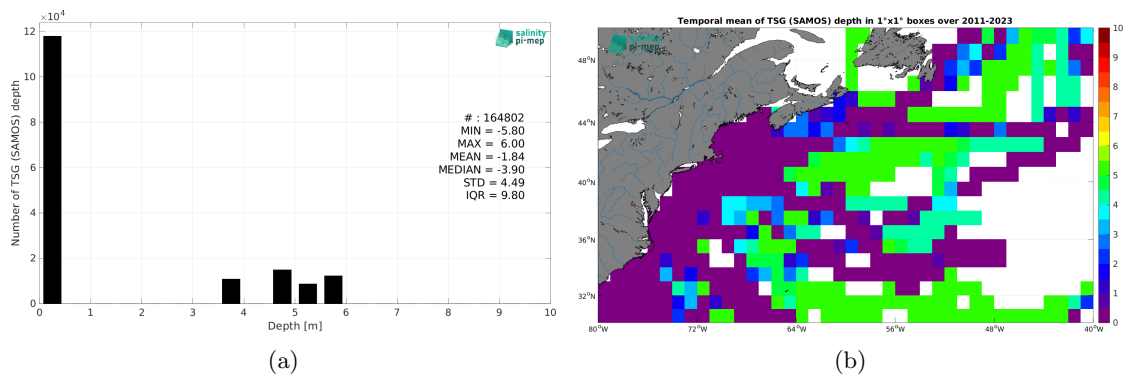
$\times 10^4$
12
10
8
6
4
2
0
Number of TSG (SAMOS) depth
salinity pi-mep
# : 164802
MIN = -5.80
MAX = 6.00
MEAN = -1.84
MEDIAN = -3.90
STD = 4.49
IQR = 9.80
0 1 2 3 4 5 6 7 8 9 10
Depth [m]
(a)

Temporal mean of TSG (SAMOS) depth in 1°x1° boxes over 2011-2023
salinity pi-mep
48°N
44°N
40°N
36°N
32°N
80°W 72°W 64°W 56°W 48°W 40°W
10
9
8
7
6
5
4
3
2
1
0
(b)